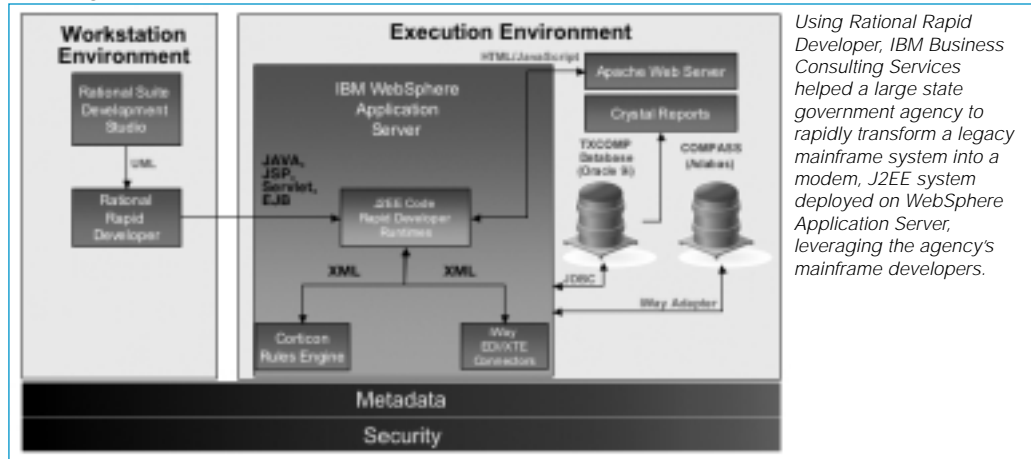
Workstation Environment

Rational Suite Development Studio

UML

Rational Rapid Developer

Execution Environment

HTML/JavaScript

IBM WebSphere Application Server

JAVA, JSP, Servlet, EJB

J2EE Code Rapid Developer Runtimes

XML

XML

Corticon Rules Engine

iWay EDI/XTE Connectors

Apache Web Server

Crystal Reports

TXCOMP Database (Oracle 9i)

COMPASS (Adabas)

JDBC

iWay Adapter

Metadata

Security

Using Rational Rapid Developer, IBM Business Consulting Services helped a large state government agency to rapidly transform a legacy mainframe system into a modem, J2EE system deployed on WebSphere Application Server, leveraging the agency's mainframe developers.